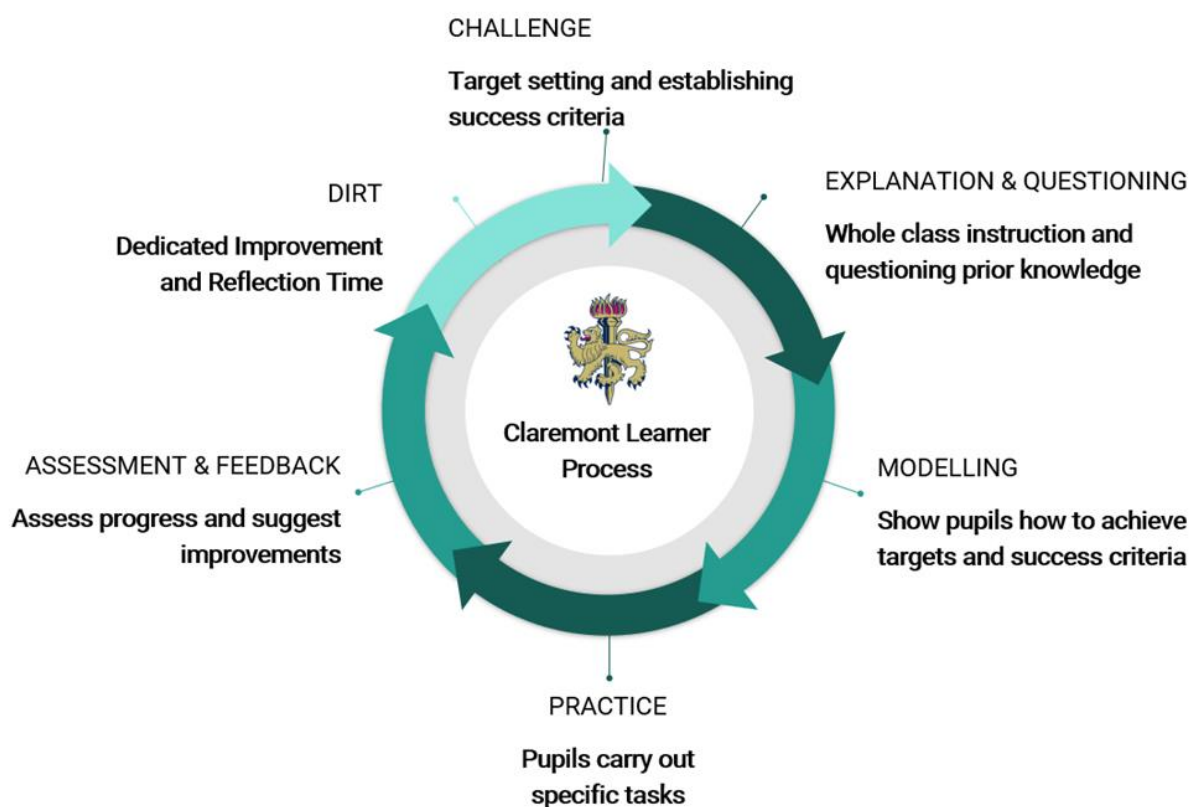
CHALLENGE

Target setting and establishing success criteria

DIRT

Dedicated Improvement and Reflection Time

EXPLANATION & QUESTIONING

Whole class instruction and questioning prior knowledge

Claremont Learner Process

ASSESSMENT & FEEDBACK

Assess progress and suggest improvements

MODELLING

Show pupils how to achieve targets and success criteria

PRACTICE

Pupils carry out specific tasks